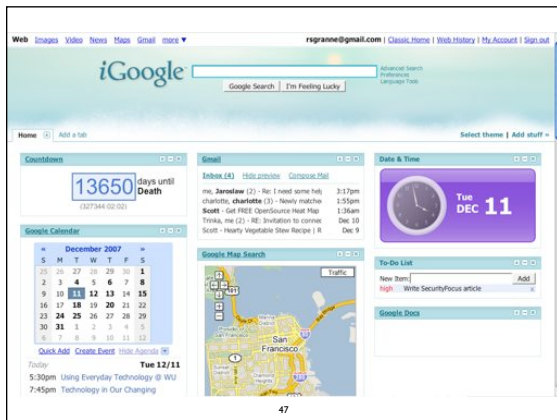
Web Images Video News Maps Gmail more ▼

rsgranne@gmail.com | Classic Home | Web History | My Account | Sign out

iGoogle

Google Search | I'm Feeling Lucky

Advanced Search
Preferences
Language Tools

Home | Add a tab

Select theme | Add stuff »

Countdown

13650 days until Death

(327344 02:02)

Gmail

Inbox (4) Hide preview Compose Mail

me, Jaroslaw (2) - Re: I need some help 3:17pm
charlotte, charlotte (3) - Newly matche 1:55pm
Scott - Get FREE OpenSource Heat Map 1:36am
Trinka, me (2) - RE: Invitation to connec Dec 10
Scott - Hearty Vegetable Stew Recipe | R Dec 9

Date & Time

Tue DEC 11

Google Calendar

« December 2007 »

| S | M | T | W | T | F | S |
|---|---|---|---|---|---|---|
| 25 | 26 | 27 | 28 | 29 | 30 | 1 |
| 2 | 3 | 4 | 5 | 6 | 7 | 8 |
| 9 | 10 | 11 | 12 | 13 | 14 | 15 |
| 16 | 17 | 18 | 19 | 20 | 21 | 22 |
| 23 | 24 | 25 | 26 | 27 | 28 | 29 |
| 30 | 31 | 1 | 2 | 3 | 4 | 5 |
| 6 | 7 | 8 | 9 | 10 | 11 | 12 |

Quick Add Create Event Hide Agenda

Today Tue 12/11

5:30pm Using Everyday Technology @ WU
7:45pm Technology in Our Changing

Google Map Search

Traffic

San Francisco

To-Do List

New Item: Add

high Write SecurityFocus article

Google Docs

47